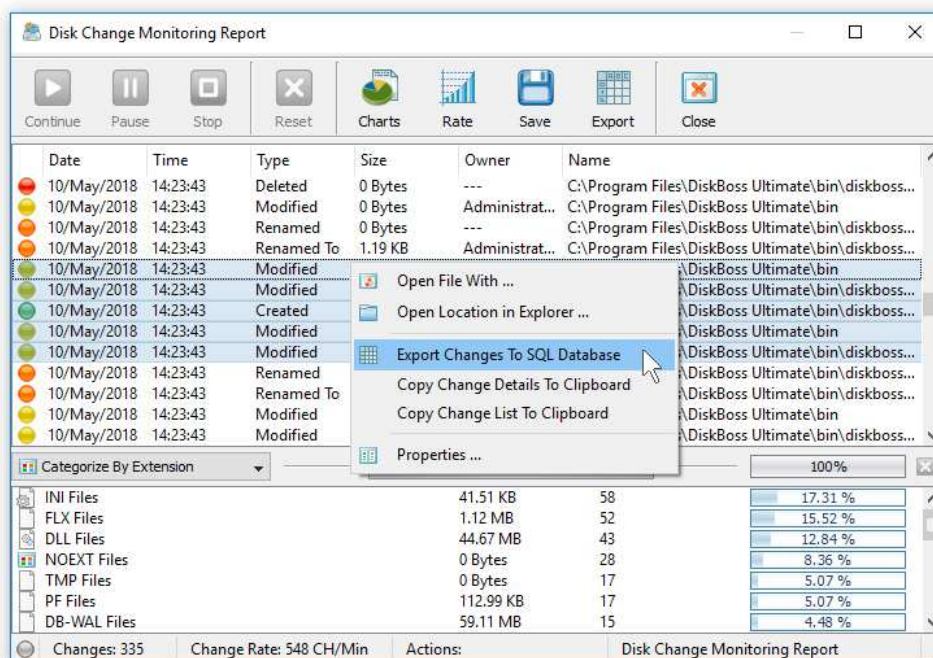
Disk Change Monitoring Report

Continue Pause Stop Reset Charts Rate Save Export Close

| Date | Time | Type | Size | Owner | Name |
|---|---|---|---|---|---|
| 10/May/2018 | 14:23:43 | Deleted | 0 Bytes | --- | C:\Program Files\DiskBoss Ultimate\bin\diskboss... |
| 10/May/2018 | 14:23:43 | Modified | 0 Bytes | Administrat... | C:\Program Files\DiskBoss Ultimate\bin |
| 10/May/2018 | 14:23:43 | Renamed | 0 Bytes | --- | C:\Program Files\DiskBoss Ultimate\bin\diskboss... |
| 10/May/2018 | 14:23:43 | Renamed To | 1.19 KB | Administrat... | C:\Program Files\DiskBoss Ultimate\bin\diskboss... |
| 10/May/2018 | 14:23:43 | Modified | | | \DiskBoss Ultimate\bin |
| 10/May/2018 | 14:23:43 | Modified | | | \DiskBoss Ultimate\bin\diskboss... |
| 10/May/2018 | 14:23:43 | Created | | | \DiskBoss Ultimate\bin\diskboss... |
| 10/May/2018 | 14:23:43 | Modified | | | \DiskBoss Ultimate\bin |
| 10/May/2018 | 14:23:43 | Modified | | | \DiskBoss Ultimate\bin\diskboss... |
| 10/May/2018 | 14:23:43 | Renamed | | | \DiskBoss Ultimate\bin\diskboss... |
| 10/May/2018 | 14:23:43 | Renamed To | | | \DiskBoss Ultimate\bin\diskboss... |
| 10/May/2018 | 14:23:43 | Modified | | | \DiskBoss Ultimate\bin |
| 10/May/2018 | 14:23:43 | Modified | | | \DiskBoss Ultimate\bin\diskboss... |

Open File With ...
Open Location in Explorer ...
Export Changes To SQL Database
Copy Change Details To Clipboard
Copy Change List To Clipboard
Properties ...

Categorize By Extension
100%

| | | | |
|---|---|---|---|
| INI Files | 41.51 KB | 58 | 17.31 % |
| FLX Files | 1.12 MB | 52 | 15.52 % |
| DLL Files | 44.67 MB | 43 | 12.84 % |
| NOEXT Files | 0 Bytes | 28 | 8.36 % |
| TMP Files | 0 Bytes | 17 | 5.07 % |
| PF Files | 112.99 KB | 17 | 5.07 % |
| DB-WAL Files | 59.11 MB | 15 | 4.48 % |

Changes: 335 Change Rate: 548 CH/Min Actions: Disk Change Monitoring Report